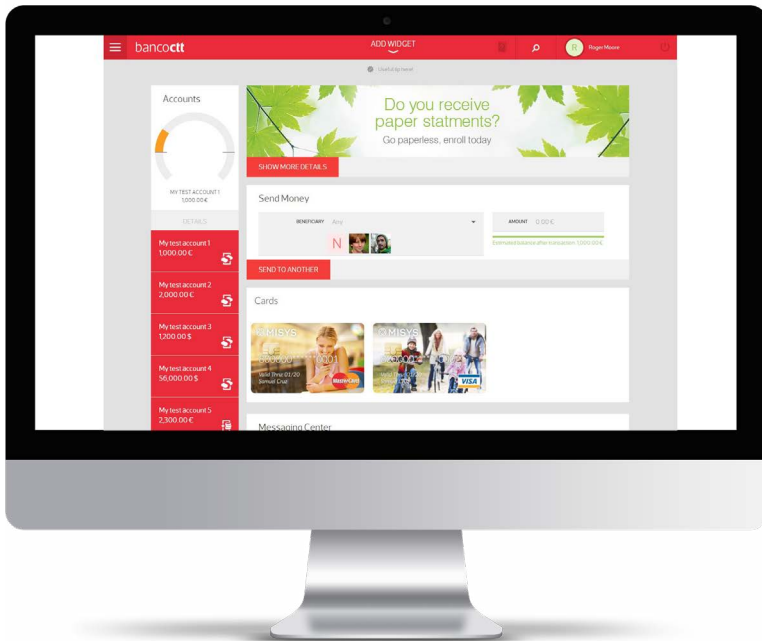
bancoctt

ADD WIDGET

R Roger Moore

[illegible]

Accounts

MY TEST ACCOUNT 1
1,000.00 €

DETAILS

My test account 1
1,000.00 €

My test account 2
2,000.00 €

My test account 3
1,200.00 $

My test account 4
56,000.00 $

My test account 5
2,300.00 €

Do you receive paper statments?
Go paperless, enroll today

SHOW MORE DETAILS

Send Money

BENEFICIARY Any

N

AMOUNT 0.00 €

Estimated balance after transaction: 1,000.00 €

SEND TO ANOTHER

Cards

MISYS
Valid Thru 01/20
Samuel Cruz

MISYS

Messaging Center